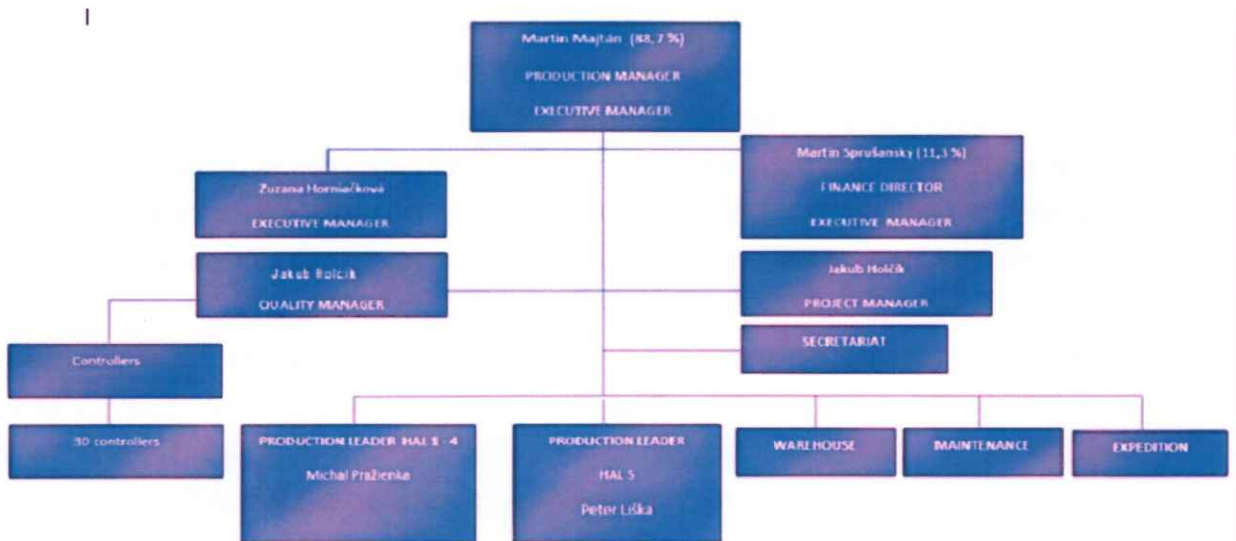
Martin Majtán (88,7 %)

PRODUCTION MANAGER

EXECUTIVE MANAGER

Zuzana Horniačková

EXECUTIVE MANAGER

Martin Sprušansky (11,3 %)

FINANCE DIRECTOR

EXECUTIVE MANAGER

Jakub Holcik

QUALITY MANAGER

Jakub Holcik

PROJECT MANAGER

SECRETARIAT

Controllers

3D controllers

PRODUCTION LEADER HAL 1 - 4

Michal Pražienka

PRODUCTION LEADER

HAL 5

Peter Liška

WAREHOUSE

MAINTENANCE

EXPEDITION